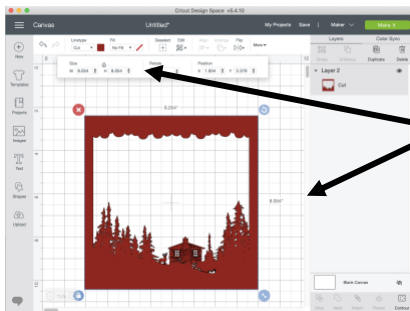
Cricut Design Space v5.4.10

Canvas

Untitled*

My Projects

Save

Maker

Make It

New

Templates

Projects

Images

Text

Shapes

Upload

Linetype

Cut

Fill

No Fill

Deselect

Edit

Align

Arrange

Flip

More

Size

W 8.004

H 8.004

Rotate

Position

X 1.804

Y 2.378

8.004"

8.004"

Layers

Color Sync

Group

Ungroup

Duplicate

Delete

Layer 2

Cut

Blank Canvas

Slice

Weld

Attach

Flatten

Contour